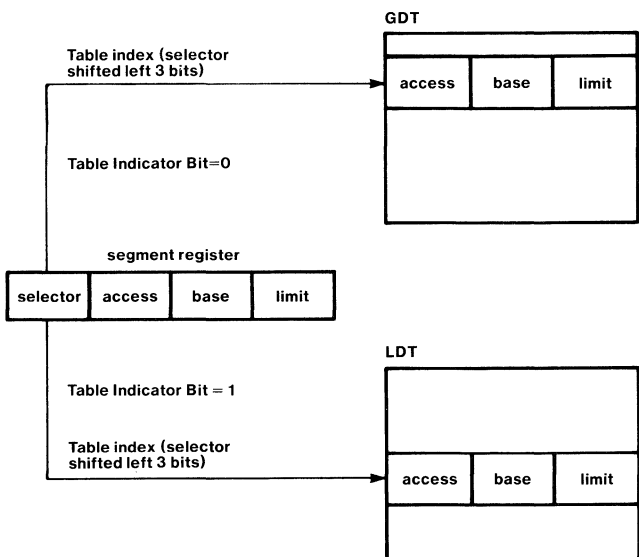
GDT

Table index (selector shifted left 3 bits)

| access | base | limit |
|---|---|---|

Table Indicator Bit=0

segment register

| selector | access | base | limit |
|---|---|---|---|

LDT

Table Indicator Bit = 1

Table index (selector shifted left 3 bits)

| access | base | limit |
|---|---|---|